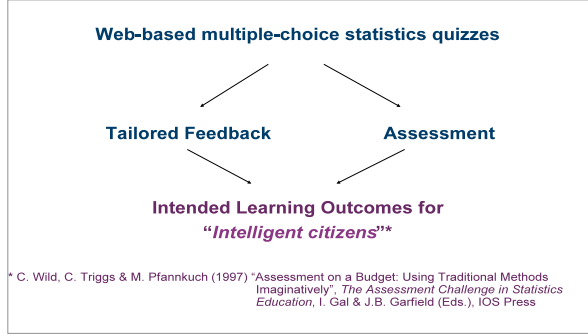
Web-based multiple-choice statistics quizzes

Tailored Feedback

Assessment

Intended Learning Outcomes for "Intelligent citizens"*

* C. Wild, C. Triggs & M. Pfannkuch (1997) "Assessment on a Budget: Using Traditional Methods Imaginatively", The Assessment Challenge in Statistics Education, I. Gal & J.B. Garfield (Eds.), IOS Press